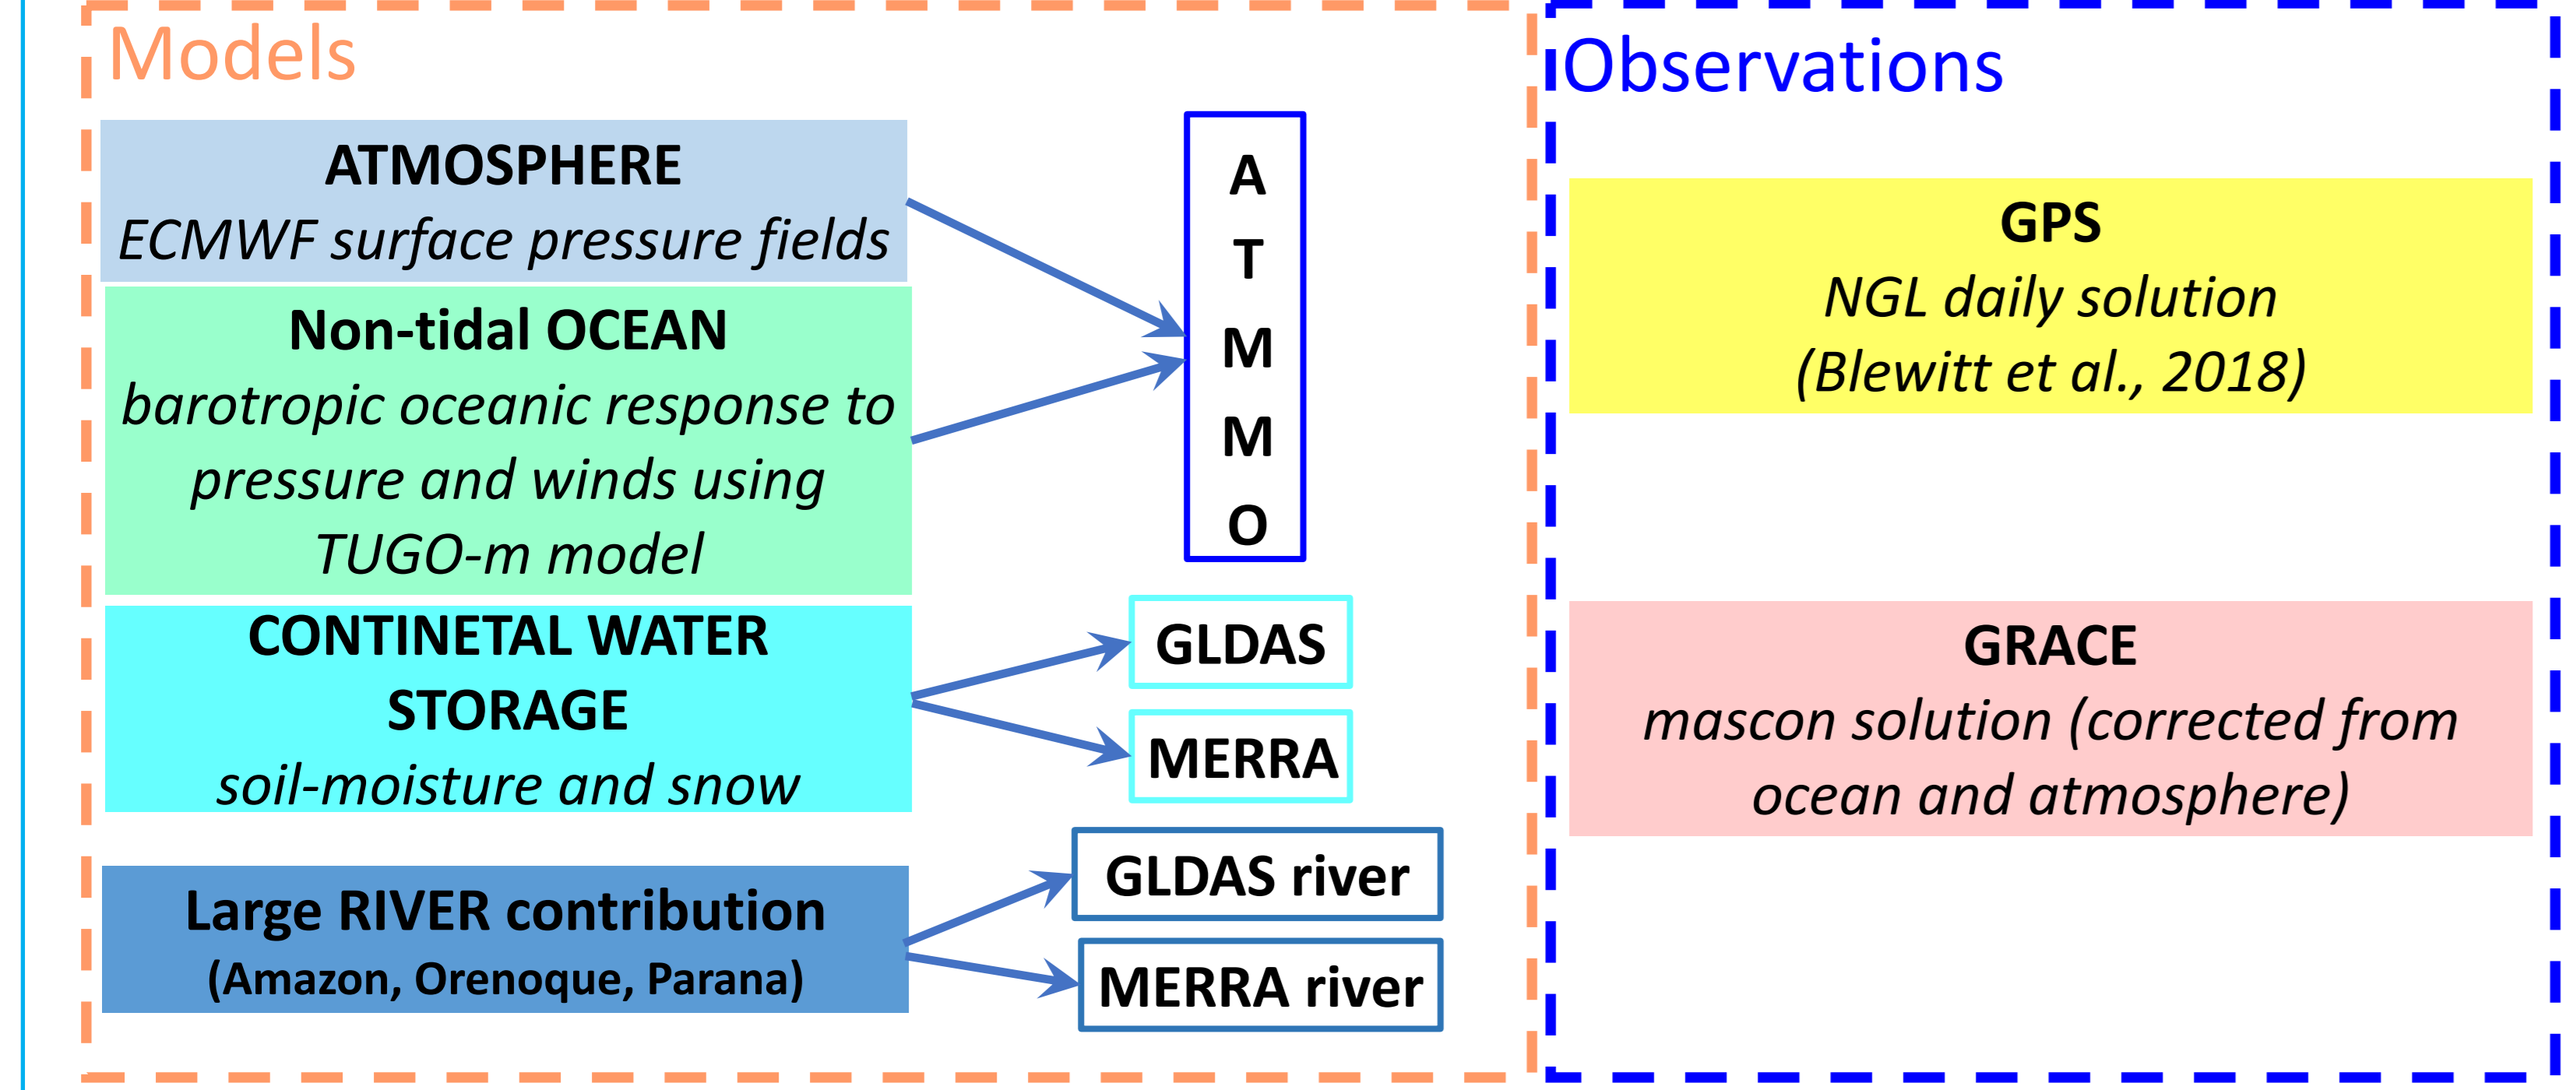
Models

ATMOSPHERE
ECMWF surface pressure fields

Non-tidal OCEAN
barotropic oceanic response to pressure and winds using TUGO-m model

CONTINETAL WATER STORAGE
soil-moisture and snow

Large RIVER contribution
(Amazon, Orenoque, Parana)

A
T
M
M
O

GLDAS

MERRA

GLDAS river

MERRA river

Observations

GPS
NGL daily solution
(Blewitt et al., 2018)

GRACE
mascon solution (corrected from ocean and atmosphere)